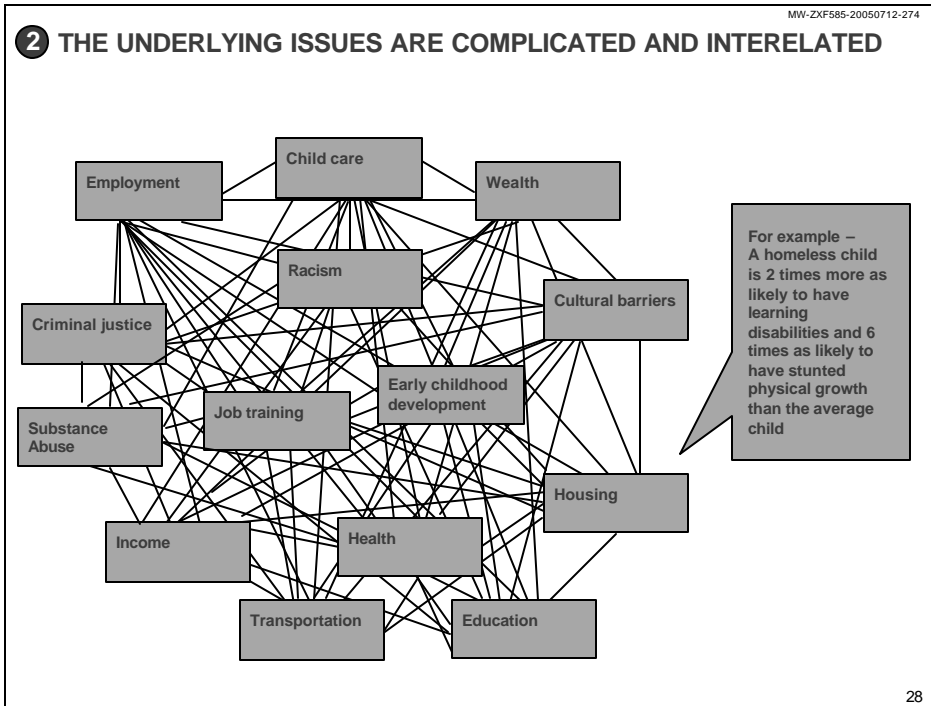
MW-ZXF585-20050712-274

2 THE UNDERLYING ISSUES ARE COMPLICATED AND INTERELATED

Child care

Employment

Wealth

Racism

Cultural barriers

Criminal justice

Early childhood development

Substance Abuse

Job training

Housing

Income

Health

Transportation

Education

For example – A homeless child is 2 times more as likely to have learning disabilities and 6 times as likely to have stunted physical growth than the average child

28